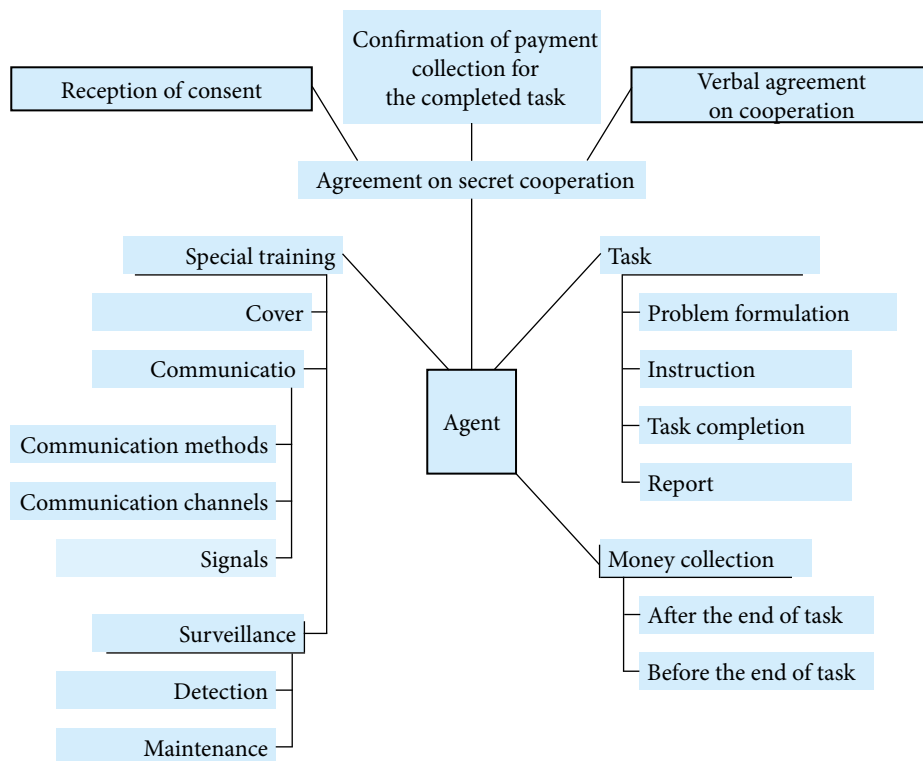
Confirmation of payment collection for the completed task

Reception of consent

Verbal agreement on cooperation

Agreement on secret cooperation

Special training

Cover

Communicatio

Communication methods

Communication channels

Signals

Surveillance

Detection

Maintenance

Agent

Task

Problem formulation

Instruction

Task completion

Report

Money collection

After the end of task

Before the end of task